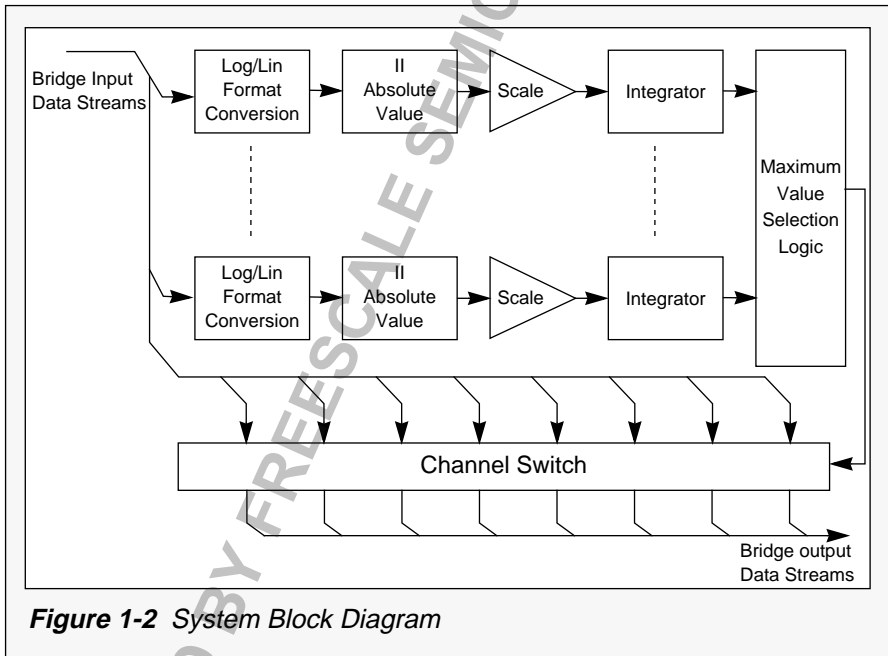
Bridge Input Data Streams

Log/Lin Format Conversion

II Absolute Value

Scale

Integrator

Log/Lin Format Conversion

II Absolute Value

Scale

Integrator

Maximum Value Selection Logic

Channel Switch

Bridge output Data Streams

BY FREESCALE SEMI

**Figure 1-2** *System Block Diagram*